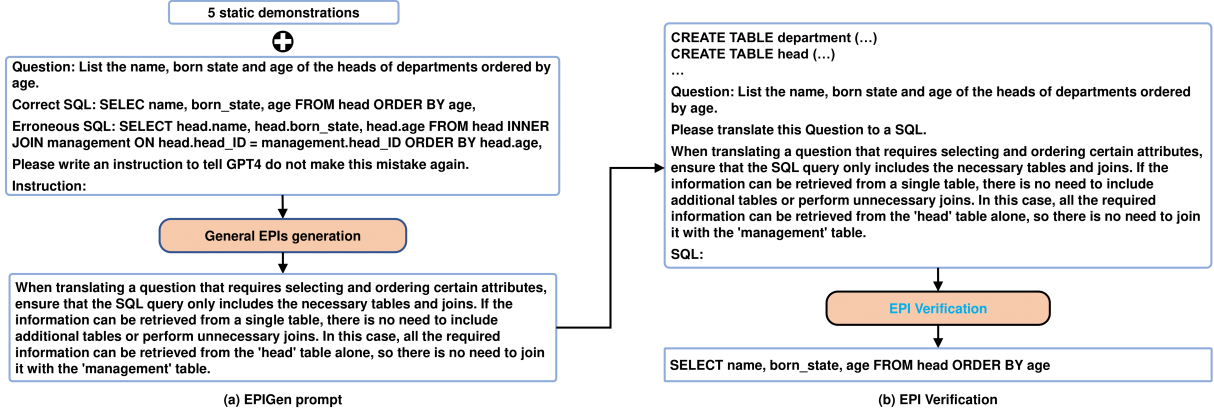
5 static demonstrations

Question: List the name, born state and age of the heads of departments ordered by age.

Correct SQL: SELEC name, born_state, age FROM head ORDER BY age,

Erroneous SQL: SELECT head.name, head.born_state, head.age FROM head INNER JOIN management ON head.head_ID = management.head_ID ORDER BY head.age,

Please write an instruction to tell GPT4 do not make this mistake again.

Instruction:

General EPIs generation

When translating a question that requires selecting and ordering certain attributes, ensure that the SQL query only includes the necessary tables and joins. If the information can be retrieved from a single table, there is no need to include additional tables or perform unnecessary joins. In this case, all the required information can be retrieved from the 'head' table alone, so there is no need to join it with the 'management' table.

(a) EPIGen prompt

CREATE TABLE department (…)
CREATE TABLE head (…)
…

Question: List the name, born state and age of the heads of departments ordered by age.

Please translate this Question to a SQL.

When translating a question that requires selecting and ordering certain attributes, ensure that the SQL query only includes the necessary tables and joins. If the information can be retrieved from a single table, there is no need to include additional tables or perform unnecessary joins. In this case, all the required information can be retrieved from the 'head' table alone, so there is no need to join it with the 'management' table.

SQL:

EPI Verification

SELECT name, born_state, age FROM head ORDER BY age

(b) EPI Verification